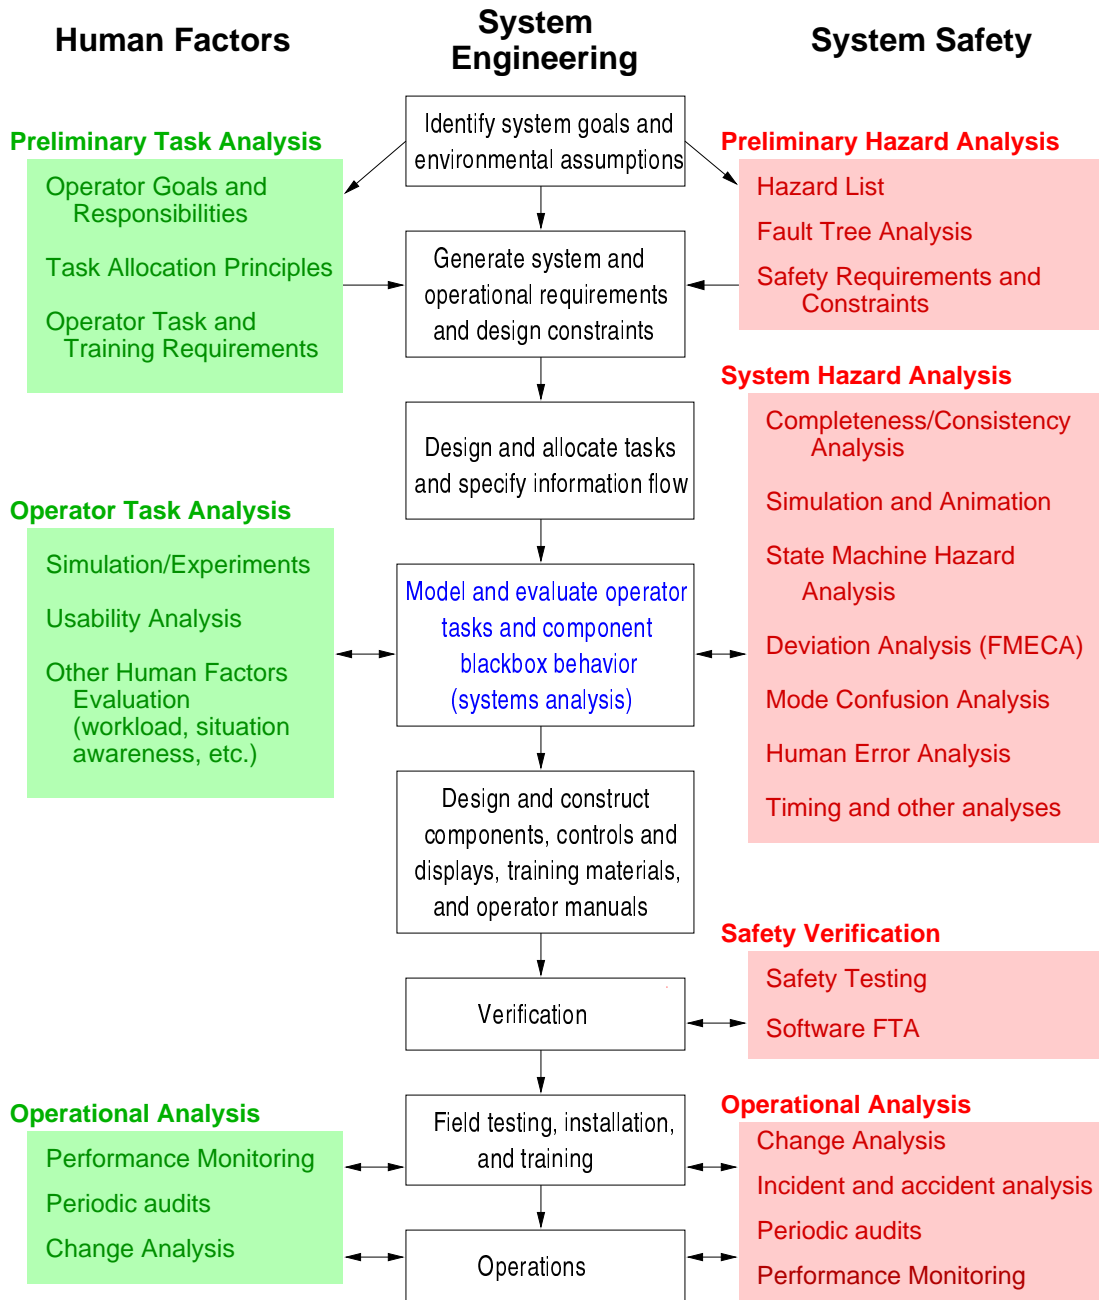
Human Factors

System Engineering

System Safety

Preliminary Task Analysis

Operator Goals and Responsibilities

Task Allocation Principles

Operator Task and Training Requirements

Identify system goals and environmental assumptions

Preliminary Hazard Analysis

Hazard List

Fault Tree Analysis

Safety Requirements and Constraints

Generate system and operational requirements and design constraints

System Hazard Analysis

Completeness/Consistency Analysis

Simulation and Animation

State Machine Hazard Analysis

Deviation Analysis (FMECA)

Mode Confusion Analysis

Human Error Analysis

Timing and other analyses

Design and allocate tasks and specify information flow

Operator Task Analysis

Simulation/Experiments

Usability Analysis

Other Human Factors Evaluation (workload, situation awareness, etc.)

Model and evaluate operator tasks and component blackbox behavior (systems analysis)

Design and construct components, controls and displays, training materials, and operator manuals

Safety Verification

Safety Testing

Software FTA

Verification

Operational Analysis

Performance Monitoring

Periodic audits

Change Analysis

Field testing, installation, and training

Operations

Operational Analysis

Change Analysis

Incident and accident analysis

Periodic audits

Performance Monitoring